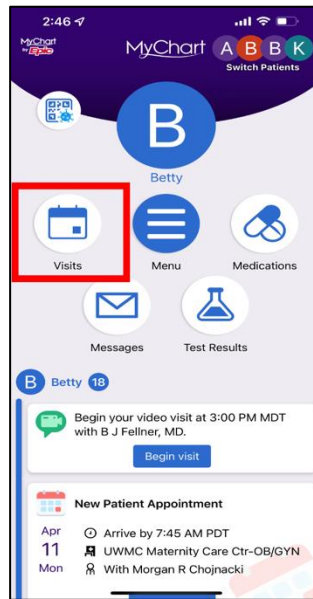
2:46

MyChart by Epic

MyChart A B B K
Switch Patients

B
Betty

Visits
Menu
Medications
Messages
Test Results

B Betty 18

Begin your video visit at 3:00 PM MDT with B J Fellner, MD.
Begin visit

New Patient Appointment
Apr 11 Mon
Arrive by 7:45 AM PDT
UWMC Maternity Care Ctr-OB/GYN
With Morgan R Chojnacki